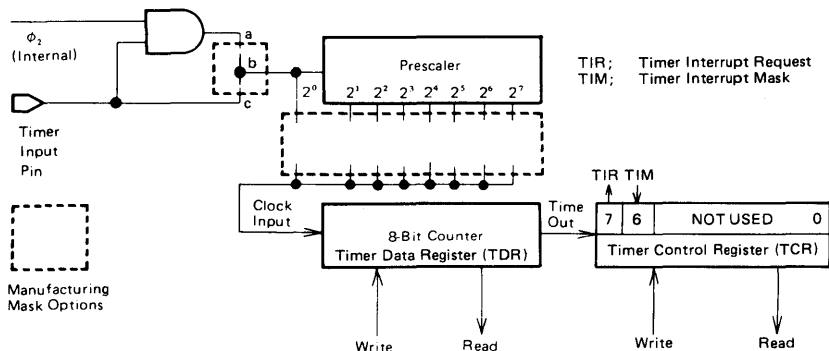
$\phi_2$ (Internal)

a

b

c

Prescaler

$2^0$ $2^1$ $2^2$ $2^3$ $2^4$ $2^5$ $2^6$ $2^7$

TIR; Timer Interrupt Request
TIM; Timer Interrupt Mask

Timer Input Pin

Manufacturing Mask Options

Clock Input

8-Bit Counter
Timer Data Register (TDR)

Time Out

TIR TIM

7 6 NOT USED 0

Timer Control Register (TCR)

Write Read Write Read